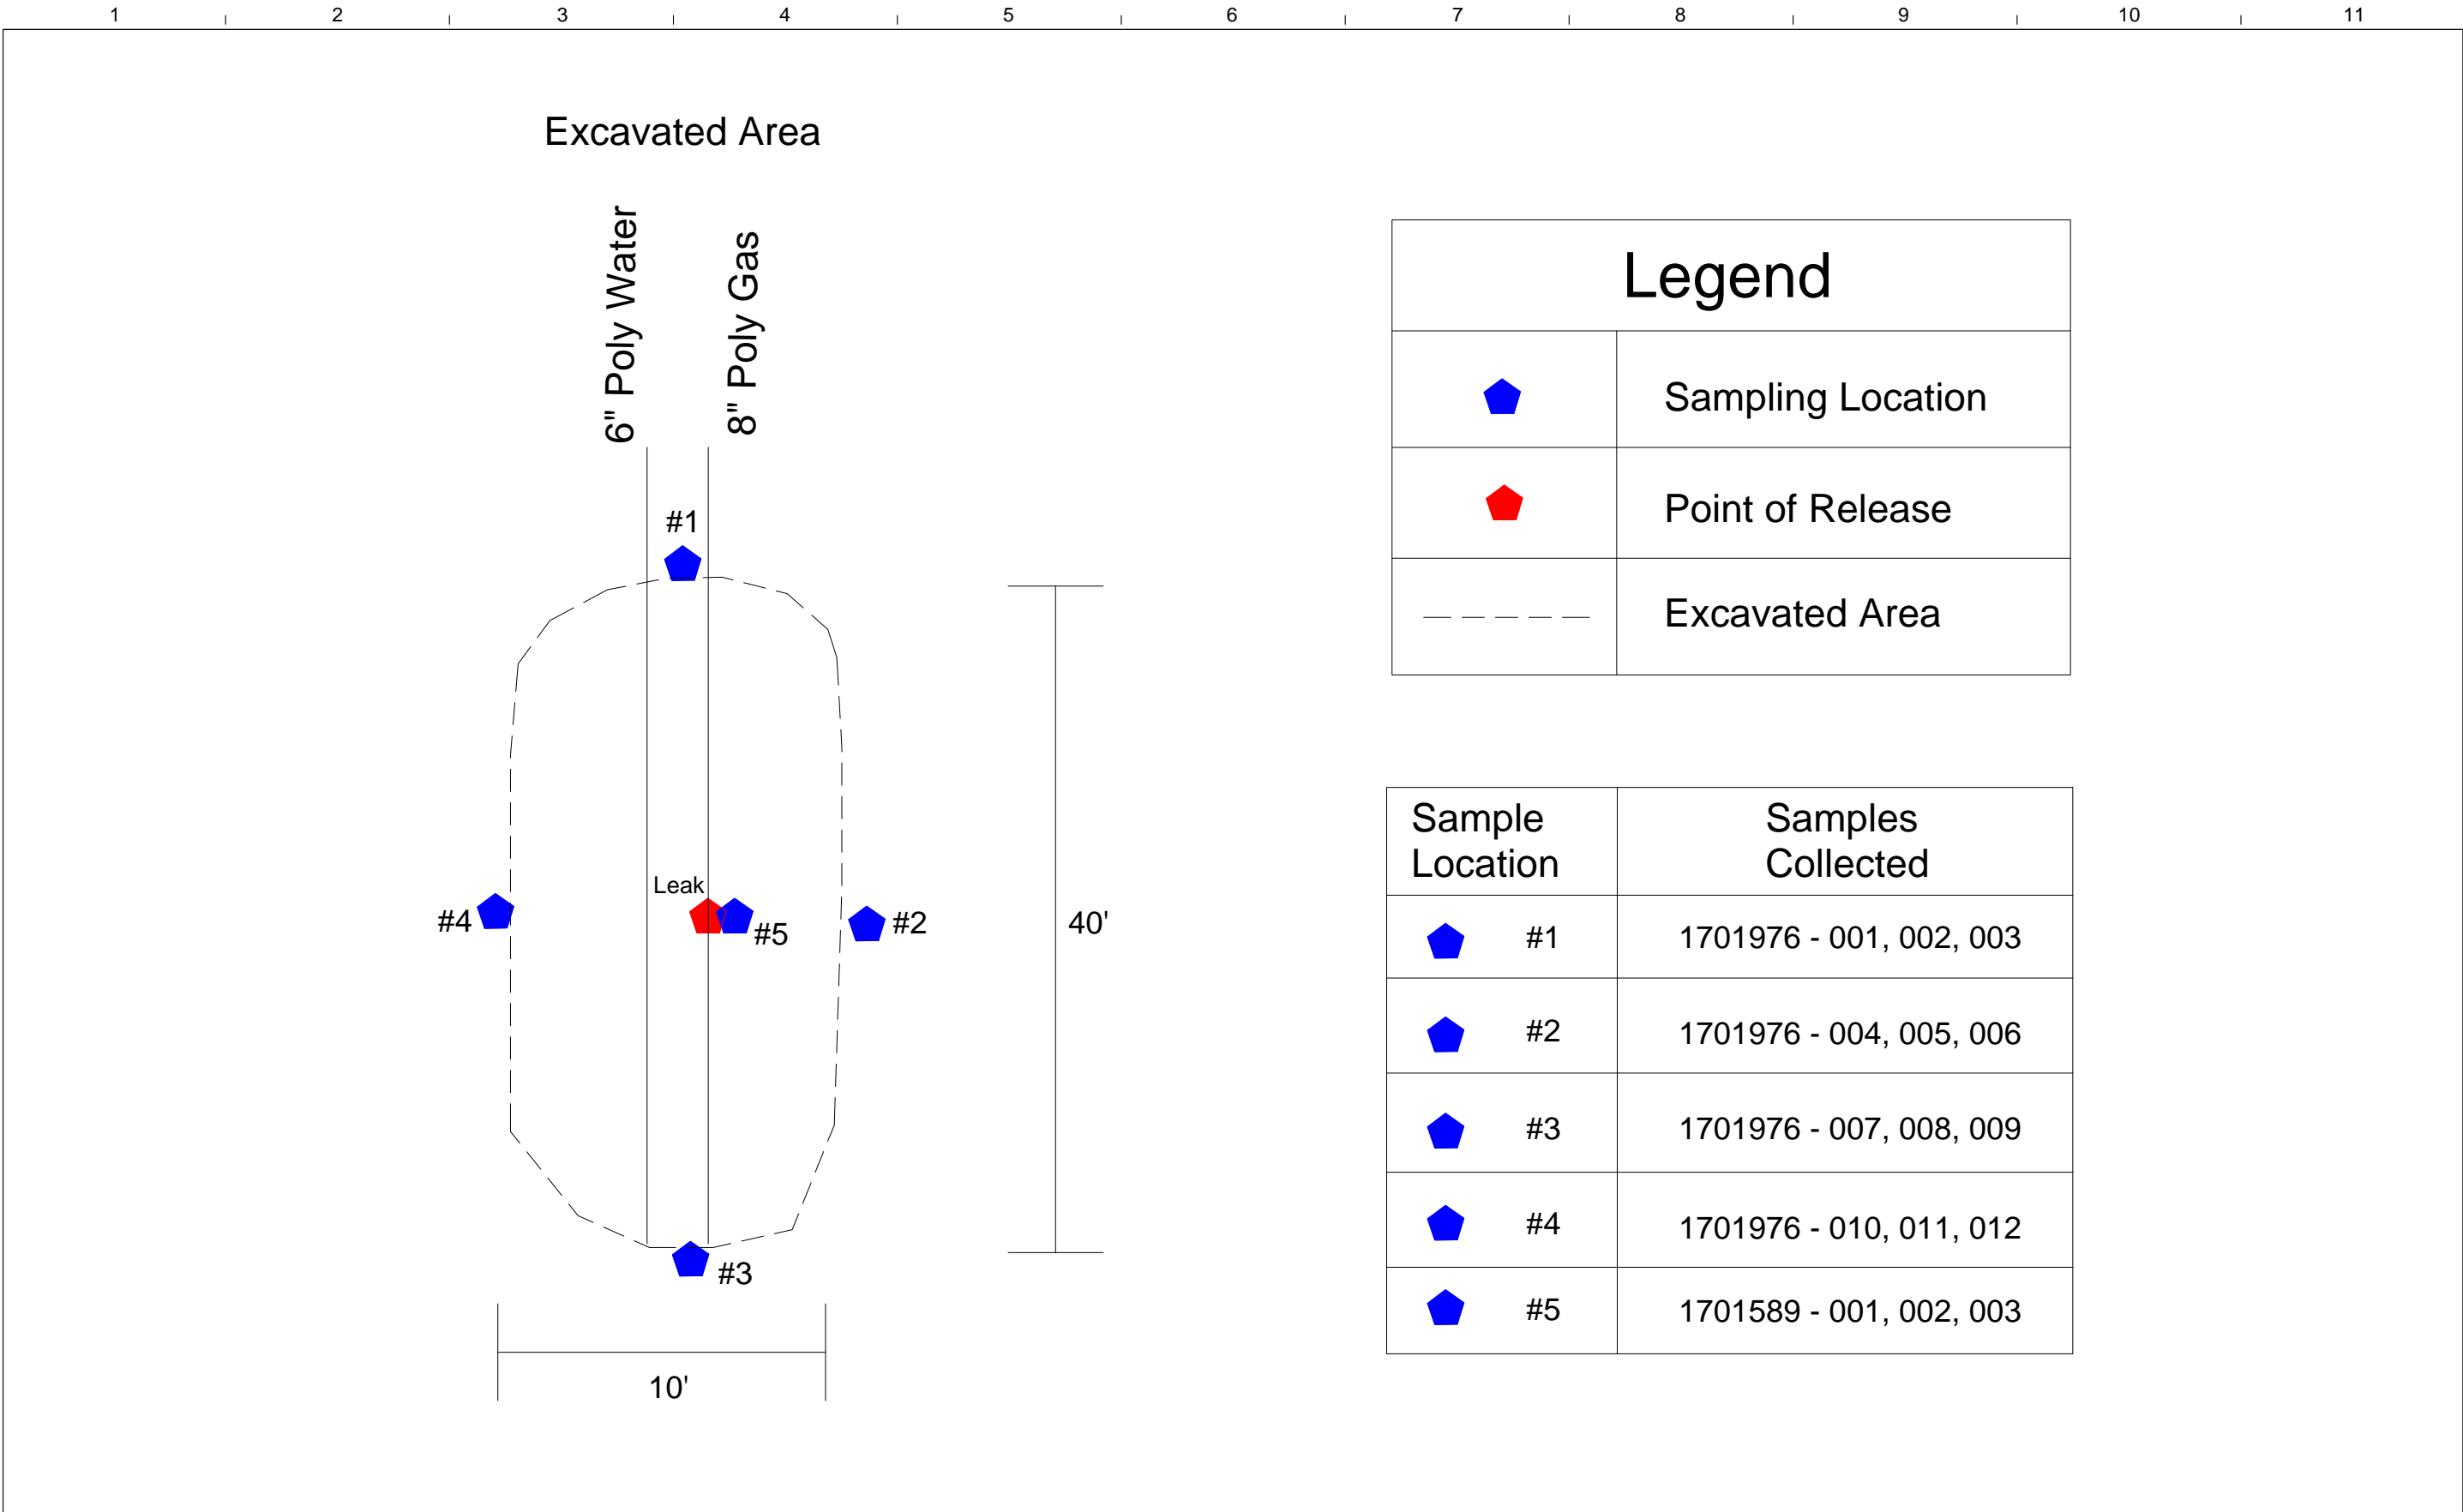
1 2 3 4 5 6 7 8 9 10 11

Excavated Area

6" Poly Water

8" Poly Gas

#1

Leak

#4

#5

#2

40'

#3

10'

| Legend | |
|---|---|
| | Sampling Location |
| | Point of Release |
| | Excavated Area |

| Sample Location | Samples Collected |
|---|---|
| #1 | 1701976 - 001, 002, 003 |
| #2 | 1701976 - 004, 005, 006 |
| #3 | 1701976 - 007, 008, 009 |
| #4 | 1701976 - 010, 011, 012 |
| #5 | 1701589 - 001, 002, 003 |